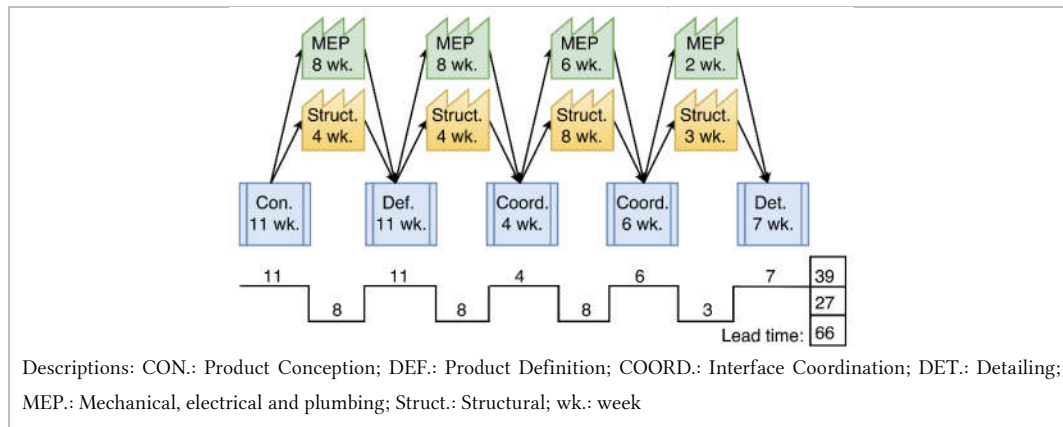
MEP 8 wk.

MEP 8 wk.

MEP 6 wk.

MEP 2 wk.

Struct. 4 wk.

Struct. 4 wk.

Struct. 8 wk.

Struct. 3 wk.

Con. 11 wk.

Def. 11 wk.

Coord. 4 wk.

Coord. 6 wk.

Det. 7 wk.

11 8 11 8 4 8 6 3 7

39
27
Lead time: 66

Descriptions: CON.: Product Conception; DEF.: Product Definition; COORD.: Interface Coordination; DET.: Detailing; MEP.: Mechanical, electrical and plumbing; Struct.: Structural; wk.: week